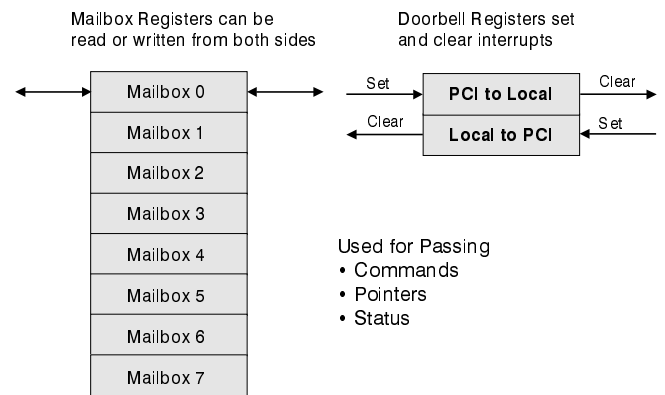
Mailbox Registers can be read or written from both sides

Mailbox 0
Mailbox 1
Mailbox 2
Mailbox 3
Mailbox 4
Mailbox 5
Mailbox 6
Mailbox 7

Doorbell Registers set and clear interrupts

Set
PCI to Local
Clear
Clear
Local to PCI
Set

Used for Passing
• Commands
• Pointers
• Status